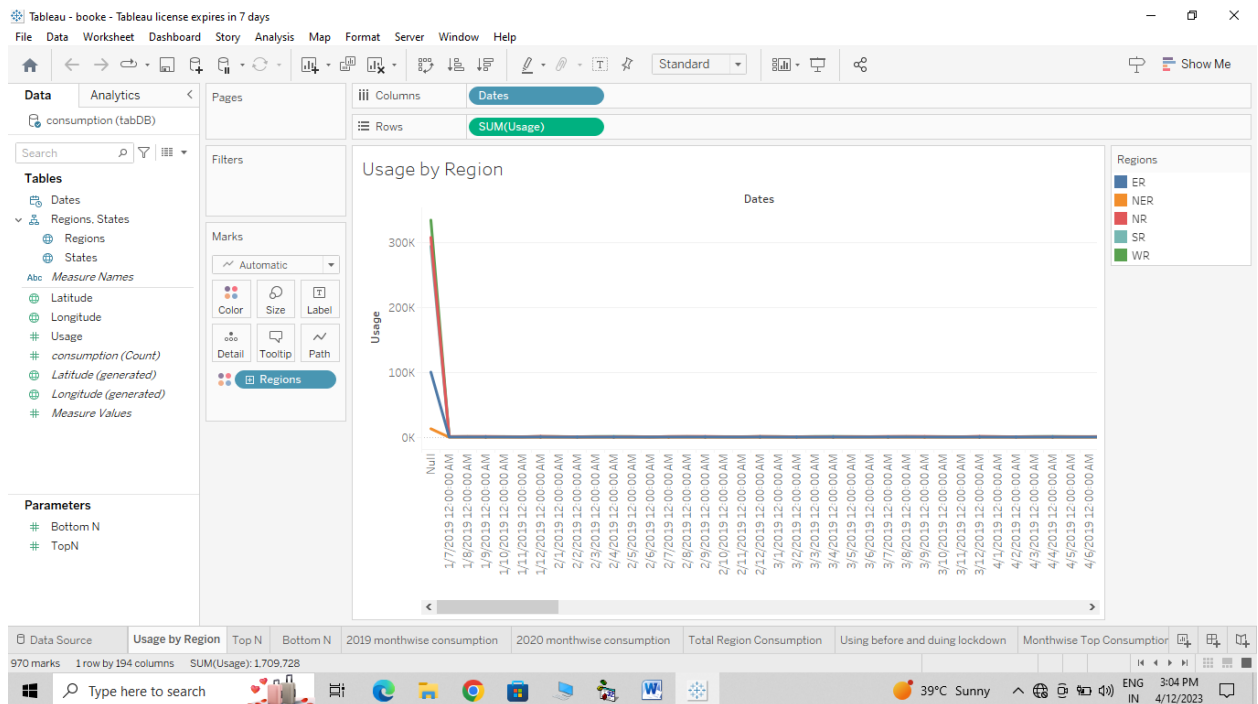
Tableau - booke - Tableau license expires in 7 days

File Data Worksheet Dashboard Story Analysis Map Format Server Window Help

Standard

Show Me

Data Analytics

consumption (tabDB)

Search

Tables

Dates

Regions, States

Regions

States

Measure Names

Latitude

Longitude

Usage

consumption (Count)

Latitude (generated)

Longitude (generated)

Measure Values

Parameters

Bottom N

TopN

Pages

Filters

Marks

Automatic

Color Size Label

Detail Tooltip Path

Regions

Columns Dates

Rows SUM(Usage)

Usage by Region

Dates

Usage

300K

200K

100K

0K

Null
1/7/2019 12:00:00 AM
1/8/2019 12:00:00 AM
1/9/2019 12:00:00 AM
1/10/2019 12:00:00 AM
1/11/2019 12:00:00 AM
1/12/2019 12:00:00 AM
2/1/2019 12:00:00 AM
2/2/2019 12:00:00 AM
2/3/2019 12:00:00 AM
2/4/2019 12:00:00 AM
2/5/2019 12:00:00 AM
2/6/2019 12:00:00 AM
2/7/2019 12:00:00 AM
2/8/2019 12:00:00 AM
2/9/2019 12:00:00 AM
2/10/2019 12:00:00 AM
2/11/2019 12:00:00 AM
2/12/2019 12:00:00 AM
3/1/2019 12:00:00 AM
3/2/2019 12:00:00 AM
3/3/2019 12:00:00 AM
3/4/2019 12:00:00 AM
3/5/2019 12:00:00 AM
3/6/2019 12:00:00 AM
3/7/2019 12:00:00 AM
3/8/2019 12:00:00 AM
3/9/2019 12:00:00 AM
3/10/2019 12:00:00 AM
3/11/2019 12:00:00 AM
3/12/2019 12:00:00 AM
4/1/2019 12:00:00 AM
4/2/2019 12:00:00 AM
4/3/2019 12:00:00 AM
4/4/2019 12:00:00 AM
4/5/2019 12:00:00 AM
4/6/2019 12:00:00 AM

Regions
ER
NER
NR
SR
WR

Data Source Usage by Region Top N Bottom N 2019 monthwise consumption 2020 monthwise consumption Total Region Consumption Using before and duing lockdown Monthwise Top Consumptio

970 marks 1 row by 194 columns SUM(Usage): 1,709,728

Type here to search

39°C Sunny ENG IN 3:04 PM 4/12/2023